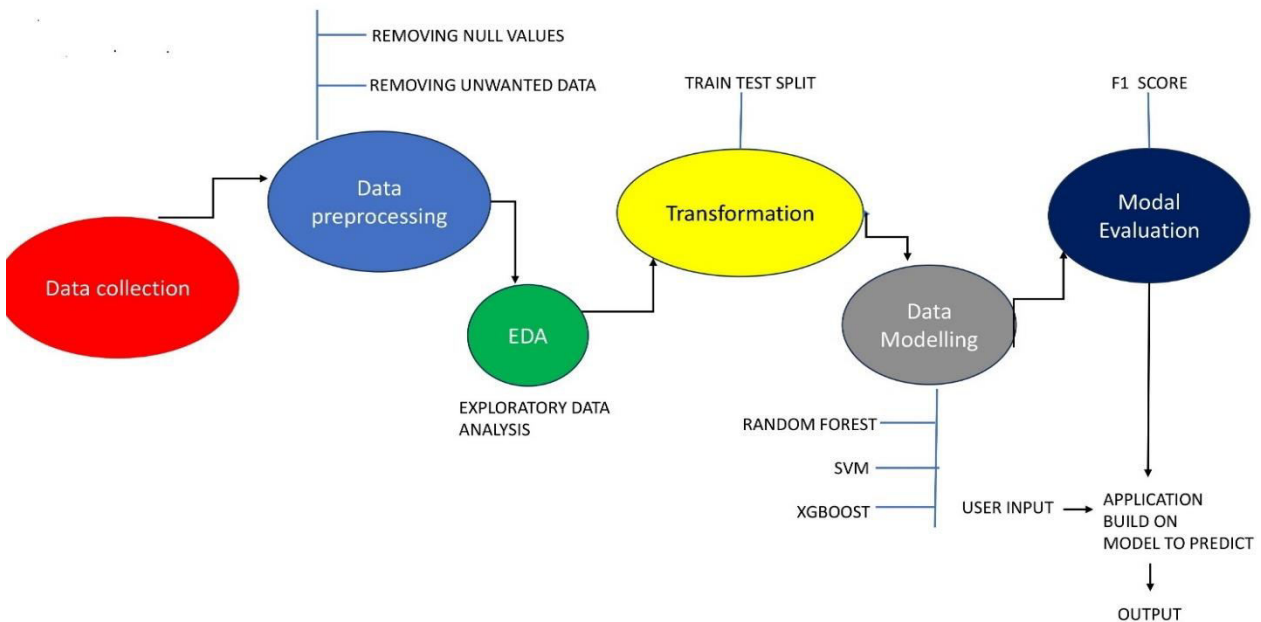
REMOVING NULL VALUES

REMOVING UNWANTED DATA

TRAIN TEST SPLIT

F1 SCORE

Data collection

Data preprocessing

EDA

EXPLORATORY DATA ANALYSIS

Transformation

Data Modelling

Modal Evaluation

RANDOM FOREST

SVM

XGBOOST

USER INPUT

APPLICATION BUILD ON MODEL TO PREDICT

OUTPUT